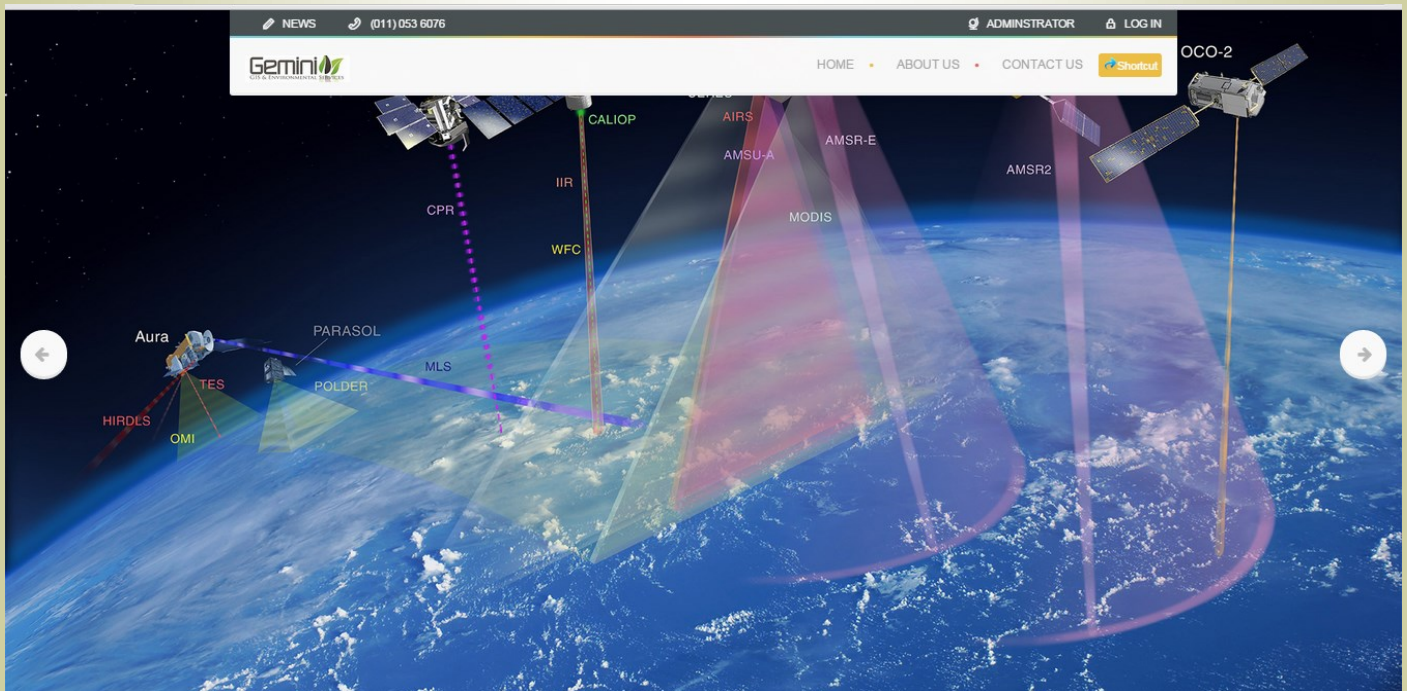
NEWS (011) 053 6076 ADMINSTRATOR LOG IN

Gemini GIS & ENVIRONMENTAL SERVICES

HOME ABOUT US CONTACT US Shortcut

OCO-2

CALIOP

AIRS

AMSU-A

AMSR-E

AMSR2

IIR

CPR

MODIS

WFC

Aura

PARASOL

MLS

TES

POLDER

HIRDLS

OMI